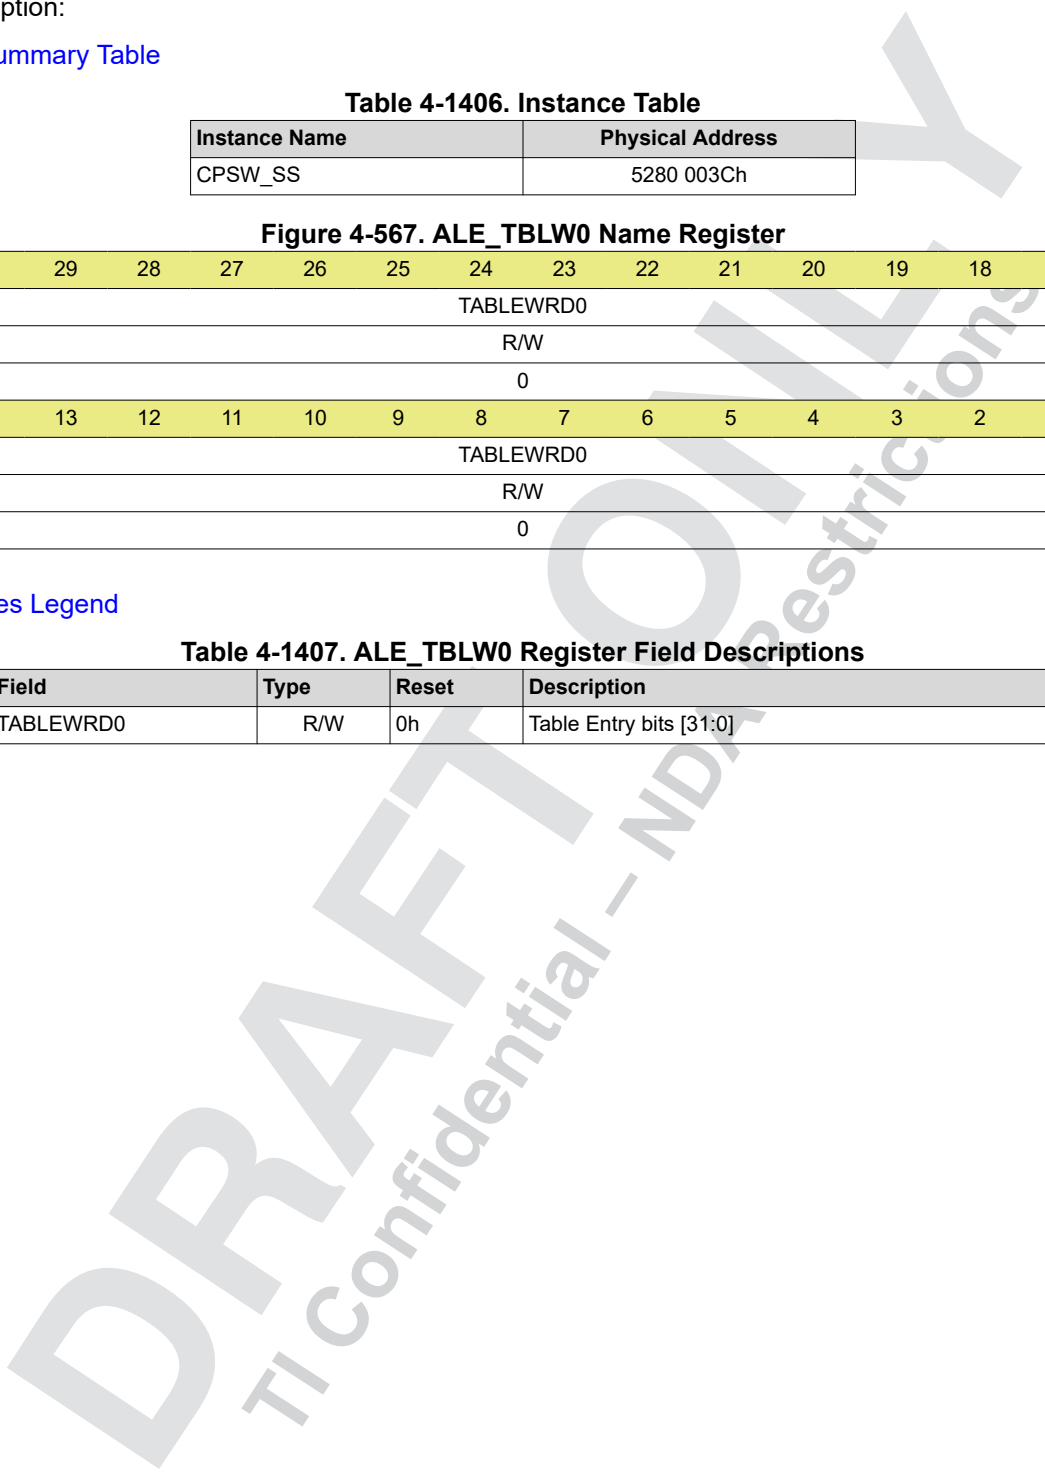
ption:

ummary Table

Table 4-1406. Instance Table

| Instance Name | Physical Address |
|---|---|
| CPSW_SS | 5280 003Ch |

Figure 4-567. ALE_TBLW0 Name Register

| 29 | 28 | 27 | 26 | 25 | 24 | 23 | 22 | 21 | 20 | 19 | 18 |
|---|---|---|---|---|---|---|---|---|---|---|---|
| TABLEWRD0 | | | | | | | | | | | |
| R/W | | | | | | | | | | | |
| 0 | | | | | | | | | | | |
| 13 | 12 | 11 | 10 | 9 | 8 | 7 | 6 | 5 | 4 | 3 | 2 |
| TABLEWRD0 | | | | | | | | | | | |
| R/W | | | | | | | | | | | |
| 0 | | | | | | | | | | | |

es Legend

Table 4-1407. ALE_TBLW0 Register Field Descriptions

| Field | Type | Reset | Description |
|---|---|---|---|
| TABLEWRD0 | R/W | 0h | Table Entry bits [31:0] |

DRAFT ONLY
TI Confidential – NDA Restrictions